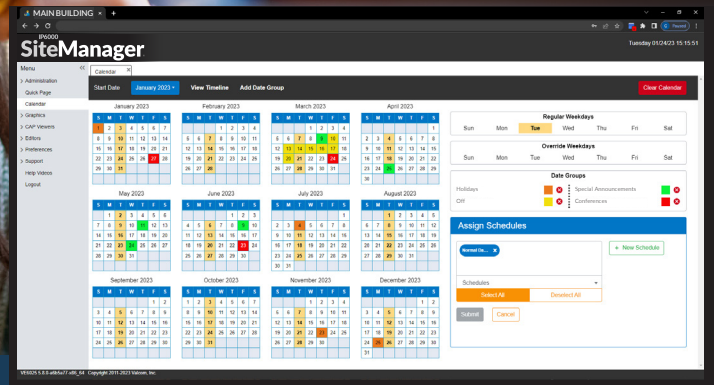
MAIN BUILDING ×

IP6000
SiteManager
Tuesday 01/24/23 15:15:51

Menu
Administration
Quick Page
Calendar
Graphics
GAP Viewers
Editors
Preferences
Support
Help Videos
Logout

Calendar ×

Start Date January 2023 View Timeline Add Date Group Clear Calendar

January 2023
| S | M | T | W | T | F | S |
|---|---|---|---|---|---|---|
| 1 | 2 | 3 | 4 | 5 | 6 | 7 |
| 8 | 9 | 10 | 11 | 12 | 13 | 14 |
| 15 | 16 | 17 | 18 | 19 | 20 | 21 |
| 22 | 23 | 24 | 25 | 26 | 27 | 28 |
| 29 | 30 | 31 | | | | |

February 2023
| S | M | T | W | T | F | S |
|---|---|---|---|---|---|---|
| | | | 1 | 2 | 3 | 4 |
| 5 | 6 | 7 | 8 | 9 | 10 | 11 |
| 12 | 13 | 14 | 15 | 16 | 17 | 18 |
| 19 | 20 | 21 | 22 | 23 | 24 | 25 |
| 26 | 27 | 28 | | | | |

March 2023
| S | M | T | W | T | F | S |
|---|---|---|---|---|---|---|
| | | | 1 | 2 | 3 | 4 |
| 5 | 6 | 7 | 8 | 9 | 10 | 11 |
| 12 | 13 | 14 | 15 | 16 | 17 | 18 |
| 19 | 20 | 21 | 22 | 23 | 24 | 25 |
| 26 | 27 | 28 | 29 | 30 | 31 | |

April 2023
| S | M | T | W | T | F | S |
|---|---|---|---|---|---|---|
| | | | | | | 1 |
| 2 | 3 | 4 | 5 | 6 | 7 | 8 |
| 9 | 10 | 11 | 12 | 13 | 14 | 15 |
| 16 | 17 | 18 | 19 | 20 | 21 | 22 |
| 23 | 24 | 25 | 26 | 27 | 28 | 29 |
| 30 | | | | | | |

May 2023
| S | M | T | W | T | F | S |
|---|---|---|---|---|---|---|
| | 1 | 2 | 3 | 4 | 5 | 6 |
| 7 | 8 | 9 | 10 | 11 | 12 | 13 |
| 14 | 15 | 16 | 17 | 18 | 19 | 20 |
| 21 | 22 | 23 | 24 | 25 | 26 | 27 |
| 28 | 29 | 30 | 31 | | | |

June 2023
| S | M | T | W | T | F | S |
|---|---|---|---|---|---|---|
| | | | | 1 | 2 | 3 |
| 4 | 5 | 6 | 7 | 8 | 9 | 10 |
| 11 | 12 | 13 | 14 | 15 | 16 | 17 |
| 18 | 19 | 20 | 21 | 22 | 23 | 24 |
| 25 | 26 | 27 | 28 | 29 | 30 | |

July 2023
| S | M | T | W | T | F | S |
|---|---|---|---|---|---|---|
| | | | | | | 1 |
| 2 | 3 | 4 | 5 | 6 | 7 | 8 |
| 9 | 10 | 11 | 12 | 13 | 14 | 15 |
| 16 | 17 | 18 | 19 | 20 | 21 | 22 |
| 23 | 24 | 25 | 26 | 27 | 28 | 29 |
| 30 | 31 | | | | | |

August 2023
| S | M | T | W | T | F | S |
|---|---|---|---|---|---|---|
| | | 1 | 2 | 3 | 4 | 5 |
| 6 | 7 | 8 | 9 | 10 | 11 | 12 |
| 13 | 14 | 15 | 16 | 17 | 18 | 19 |
| 20 | 21 | 22 | 23 | 24 | 25 | 26 |
| 27 | 28 | 29 | 30 | 31 | | |

September 2023
| S | M | T | W | T | F | S |
|---|---|---|---|---|---|---|
| | | | | | 1 | 2 |
| 3 | 4 | 5 | 6 | 7 | 8 | 9 |
| 10 | 11 | 12 | 13 | 14 | 15 | 16 |
| 17 | 18 | 19 | 20 | 21 | 22 | 23 |
| 24 | 25 | 26 | 27 | 28 | 29 | 30 |

October 2023
| S | M | T | W | T | F | S |
|---|---|---|---|---|---|---|
| 1 | 2 | 3 | 4 | 5 | 6 | 7 |
| 8 | 9 | 10 | 11 | 12 | 13 | 14 |
| 15 | 16 | 17 | 18 | 19 | 20 | 21 |
| 22 | 23 | 24 | 25 | 26 | 27 | 28 |
| 29 | 30 | 31 | | | | |

November 2023
| S | M | T | W | T | F | S |
|---|---|---|---|---|---|---|
| | | | 1 | 2 | 3 | 4 |
| 5 | 6 | 7 | 8 | 9 | 10 | 11 |
| 12 | 13 | 14 | 15 | 16 | 17 | 18 |
| 19 | 20 | 21 | 22 | 23 | 24 | 25 |
| 26 | 27 | 28 | 29 | 30 | | |

December 2023
| S | M | T | W | T | F | S |
|---|---|---|---|---|---|---|
| | | | | | 1 | 2 |
| 3 | 4 | 5 | 6 | 7 | 8 | 9 |
| 10 | 11 | 12 | 13 | 14 | 15 | 16 |
| 17 | 18 | 19 | 20 | 21 | 22 | 23 |
| 24 | 25 | 26 | 27 | 28 | 29 | 30 |
| 31 | | | | | | |

Regular Weekdays
Sun Mon Tue Wed Thu Fri Sat

Override Weekdays
Sun Mon Tue Wed Thu Fri Sat

Date Groups
Holidays
Off
Special Announcements
Conferences

Assign Schedules
Normal Da... ×
+ New Schedule
Schedules
Select All Deselect All
Submit Cancel

V6025 5.8.6 a8bfa77 x86_64 Copyright 2011-2023 Valcom, Inc.